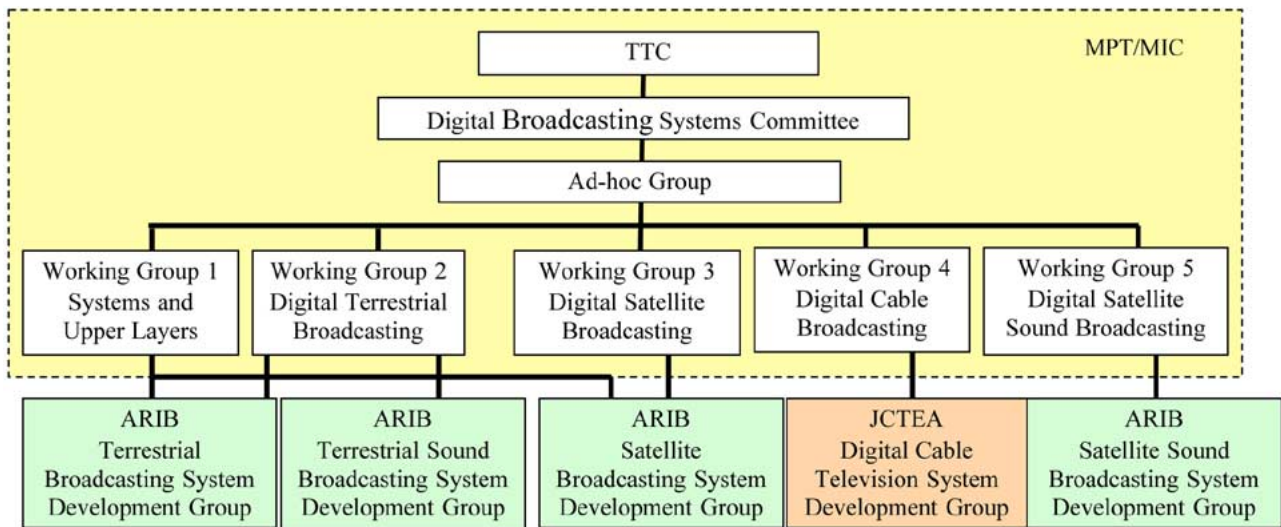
MPT/MIC

TTC

Digital Broadcasting Systems Committee

Ad-hoc Group

Working Group 1
Systems and
Upper Layers

Working Group 2
Digital Terrestrial
Broadcasting

Working Group 3
Digital Satellite
Broadcasting

Working Group 4
Digital Cable
Broadcasting

Working Group 5
Digital Satellite
Sound Broadcasting

ARIB
Terrestrial
Broadcasting System
Development Group

ARIB
Terrestrial Sound
Broadcasting System
Development Group

ARIB
Satellite
Broadcasting System
Development Group

JCTEA
Digital Cable
Television System
Development Group

ARIB
Satellite Sound
Broadcasting System
Development Group